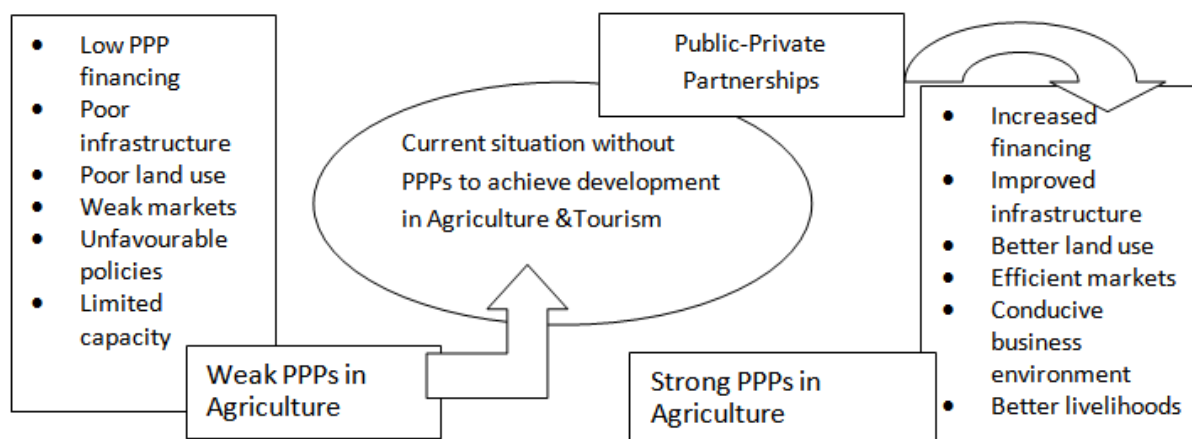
- Low PPP financing
- Poor infrastructure
- Poor land use
- Weak markets
- Unfavourable policies
- Limited capacity

Weak PPPs in Agriculture

Current situation without PPPs to achieve development in Agriculture &Tourism

Public-Private Partnerships

- Increased financing
- Improved infrastructure
- Better land use
- Efficient markets
- Conducive business environment
- Better livelihoods

Strong PPPs in Agriculture